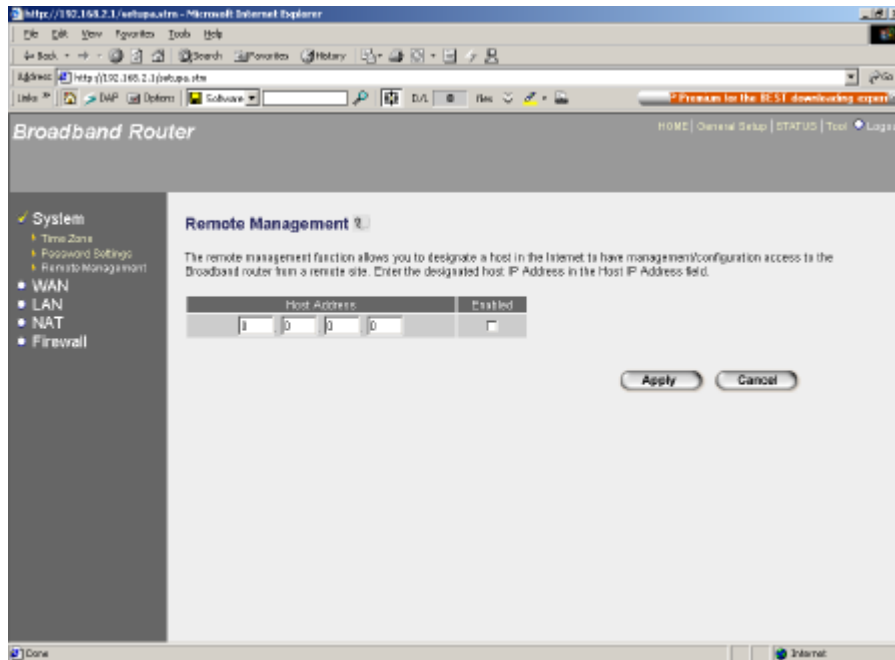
http://192.168.2.1/setupa.stm - Microsoft Internet Explorer

File Edit View Favorites Tools Help

Back Search Favorites History

Address http://192.168.2.1/setupa.stm Go

Links DAP Options Software D/L Res

Premium for the FIRST downloading expert

Broadband Router

HOME | General Setup | STATUS | Tool Logout

System
Time Zone
Password Settings
Remote Management
WAN
LAN
NAT
Firewall

Remote Management

The remote management function allows you to designate a host in the Internet to have management/configuration access to the Broadband router from a remote site. Enter the designated host IP Address in the Host IP Address field.

| Host Address | Enabled |
|---|---|
| 0 0 0 0 | |

Apply Cancel

Done Internet